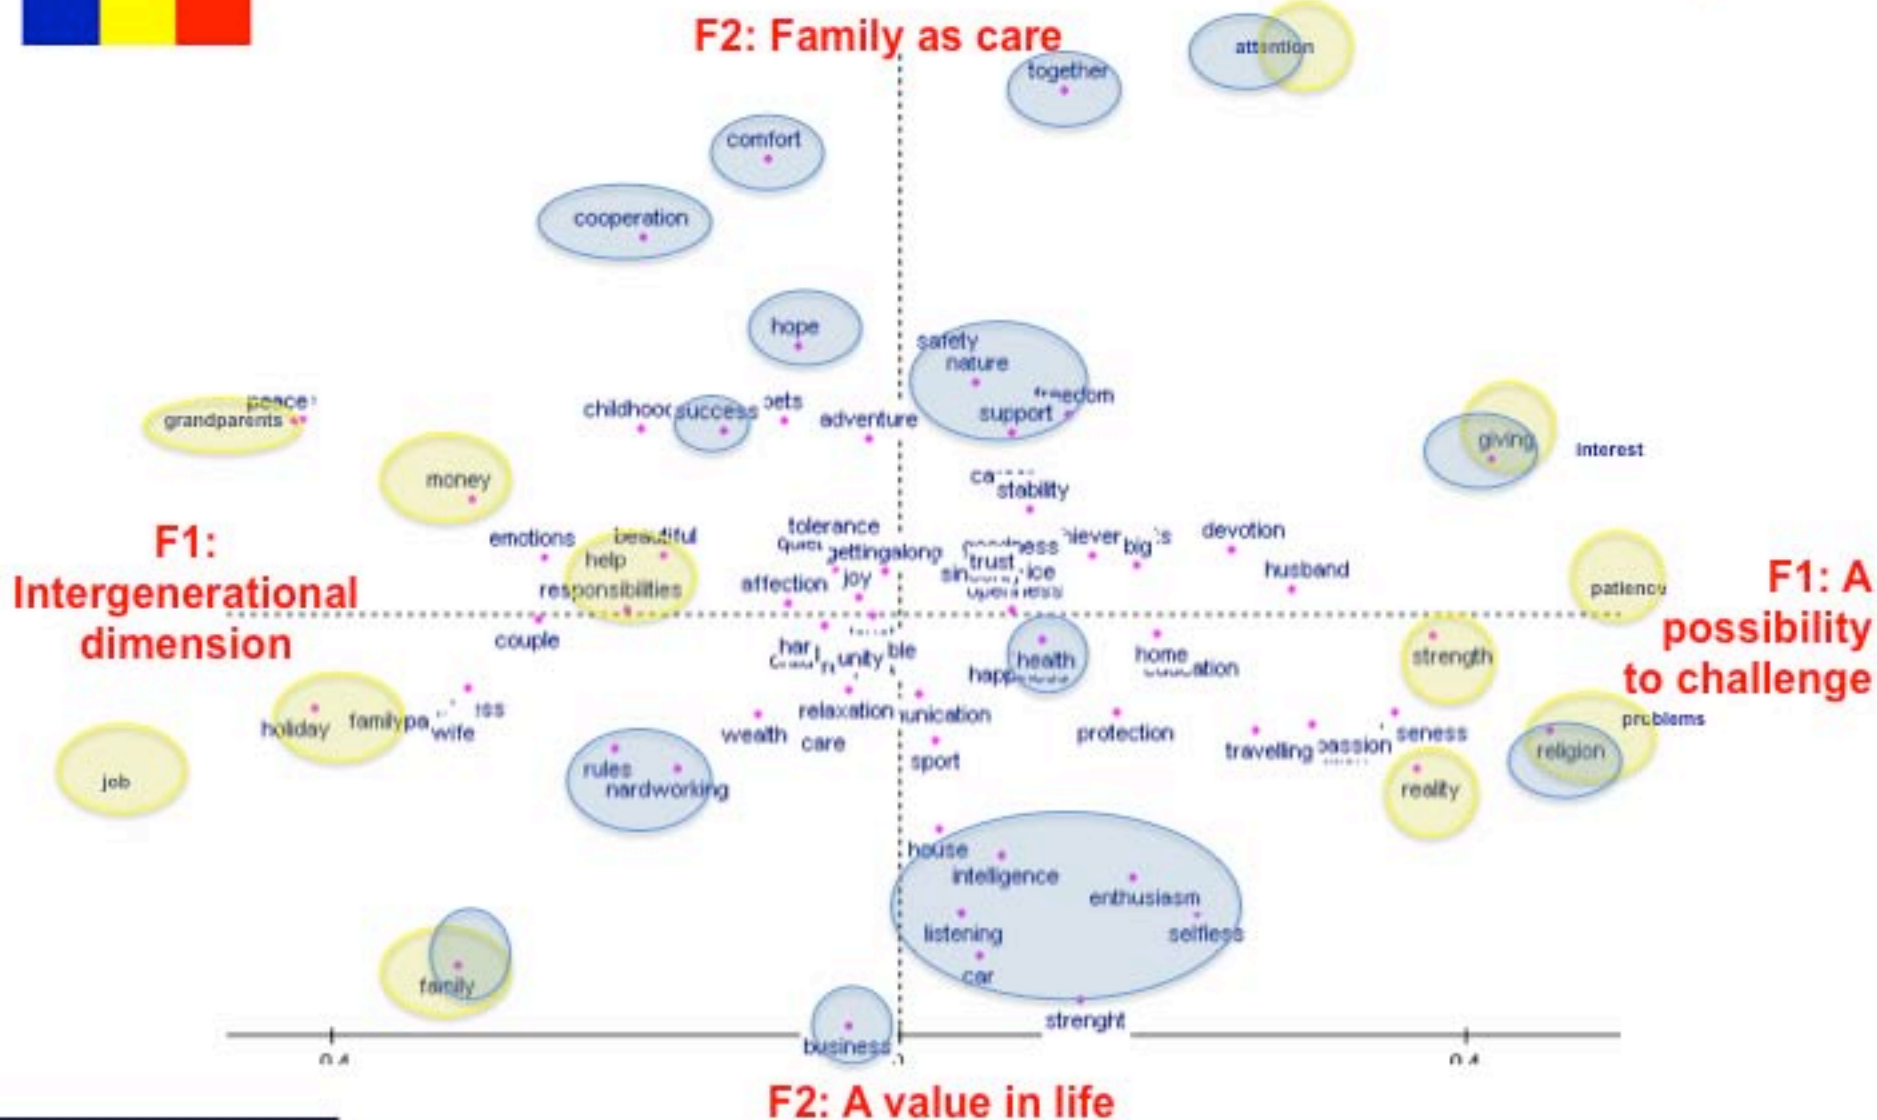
F2: Family as care

attention

together

comfort

cooperation

hope

safety

nature

freedom

support

peace

grandparents

childhood

success

pets

adventure

giving

interest

money

stability

F1: Intergenerational dimension

emotions

beautiful

help

responsibilities

tolerance

gettingalong

joy

affection

goodness

achiever

big

devotion

trust

sincerity

husband

openness

patience

F1: A possibility to challenge

couple

harmony

unity

stable

health

home

education

happiness

strength

holiday

familypa

wife

relaxation

communication

protection

travelling

passion

seness

problems

religion

job

wealth

care

sport

rules

hardworking

reality

house

intelligence

enthusiasm

listening

selfless

car

family

strenght

business

-0.4

0

0.4

F2: A value in life